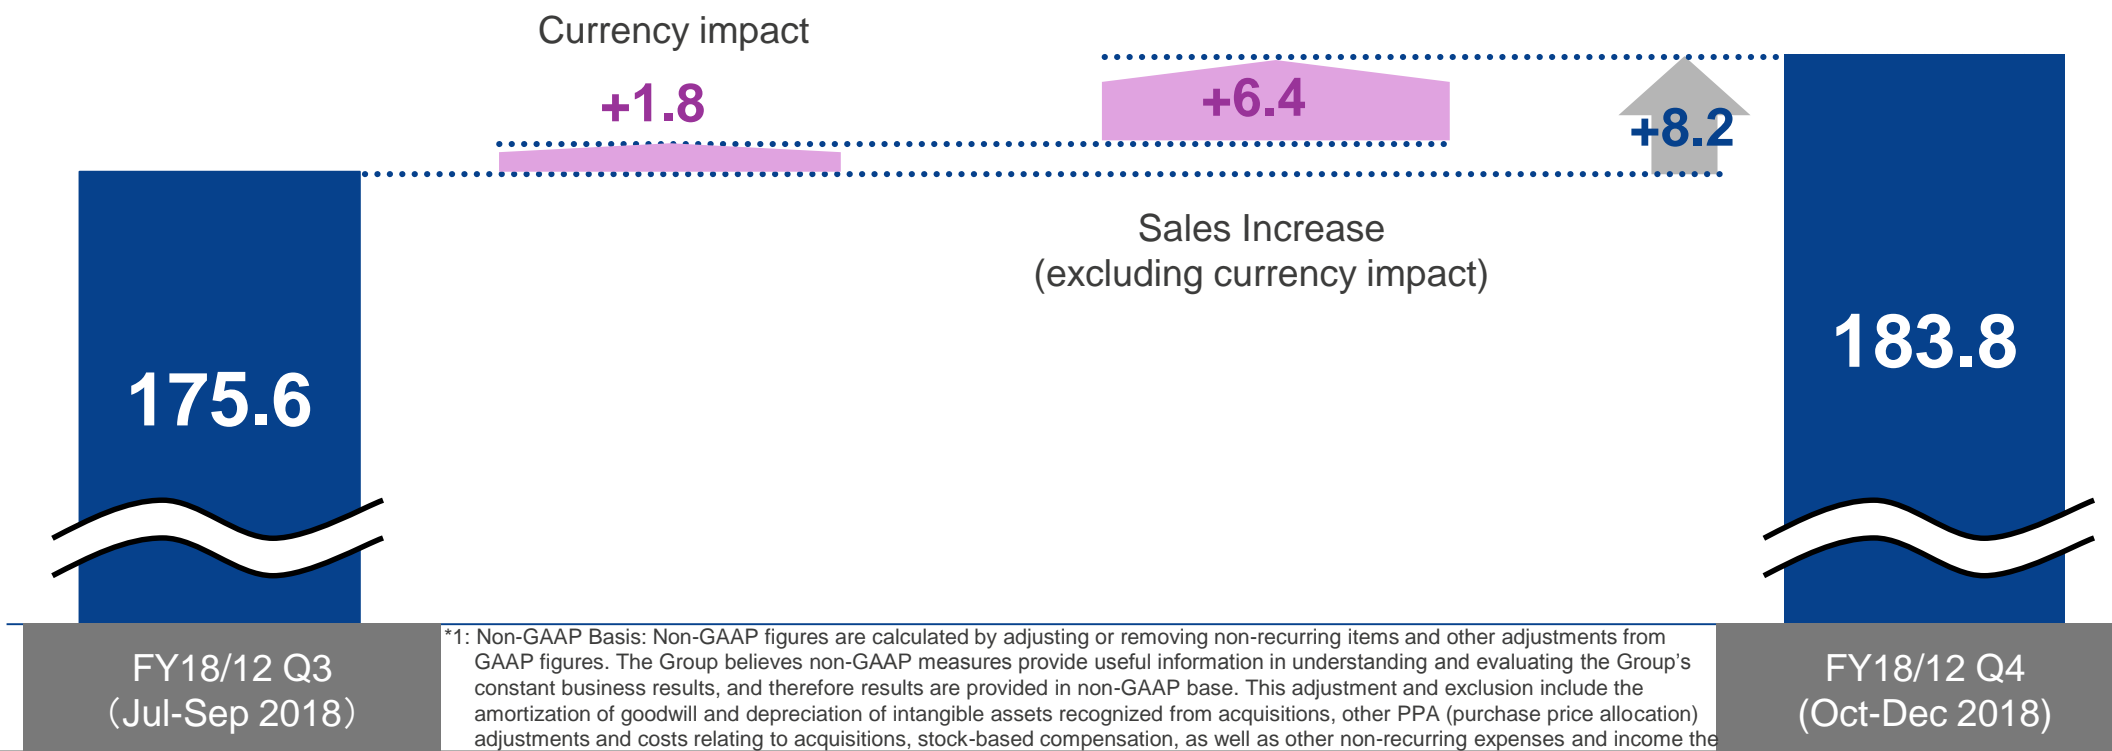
Currency impact

+1.8

+6.4

+8.2

Sales Increase
(excluding currency impact)

175.6

183.8

FY18/12 Q3
（Jul-Sep 2018）

*1: Non-GAAP Basis: Non-GAAP figures are calculated by adjusting or removing non-recurring items and other adjustments from GAAP figures. The Group believes non-GAAP measures provide useful information in understanding and evaluating the Group's constant business results, and therefore results are provided in non-GAAP base. This adjustment and exclusion include the amortization of goodwill and depreciation of intangible assets recognized from acquisitions, other PPA (purchase price allocation) adjustments and costs relating to acquisitions, stock-based compensation, as well as other non-recurring expenses and income the

FY18/12 Q4
(Oct-Dec 2018)